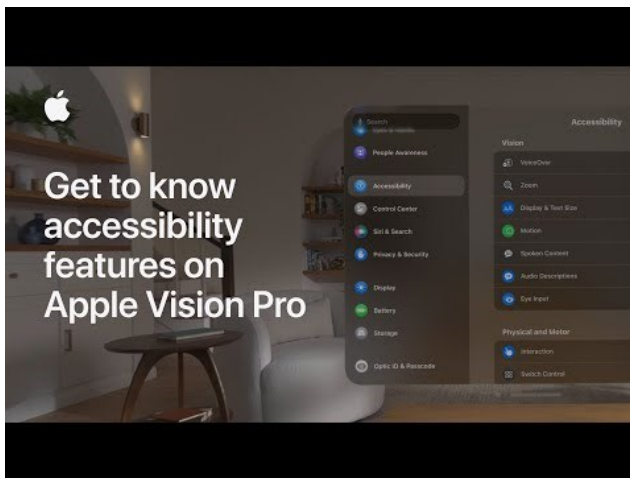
Get to know accessibility features on Apple Vision Pro

Search

People Awareness

Accessibility

Control Center

Siri & Search

Privacy & Security

Display

Battery

Storage

Optic ID & Passcode

Accessibility

Vision

VoiceOver

Zoom

Display & Text Size

Motion

Spoken Content

Audio Descriptions

Eye Input

Physical and Motor

Interaction

Switch Control